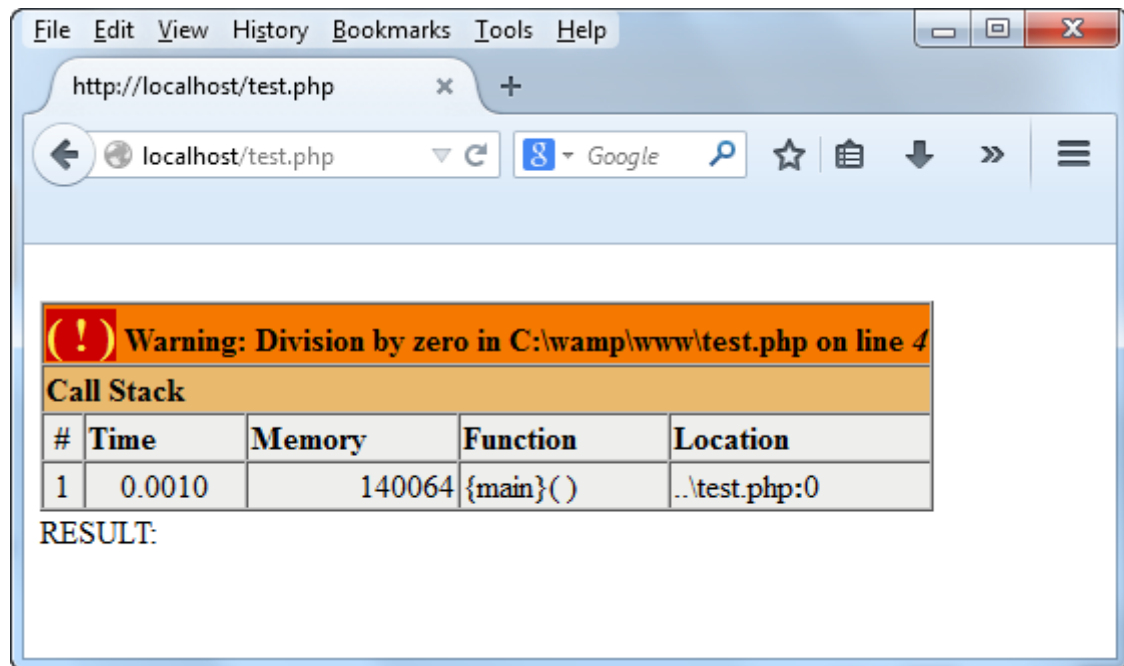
File Edit View History Bookmarks Tools Help

http://localhost/test.php ×

localhost/test.php

Google

( ! ) Warning: Division by zero in C:\wamp\www\test.php on line 4

Call Stack

| # | Time | Memory | Function | Location |
|---|---|---|---|---|
| 1 | 0.0010 | 140064 | {main}( ) | ..\test.php:0 |

RESULT: